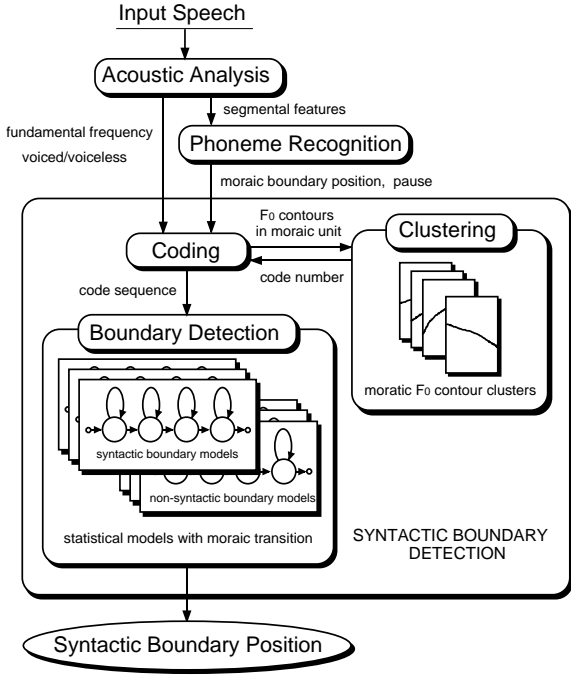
Input Speech

Acoustic Analysis

segmental features

fundamental frequency

voiced/voiceless

Phoneme Recognition

moraic boundary position, pause

$F_0$ contours in moraic unit

Coding

Clustering

code number

code sequence

Boundary Detection

moratic $F_0$ contour clusters

syntactic boundary models

non-syntactic boundary models

statistical models with moraic transition

SYNTACTIC BOUNDARY DETECTION

Syntactic Boundary Position